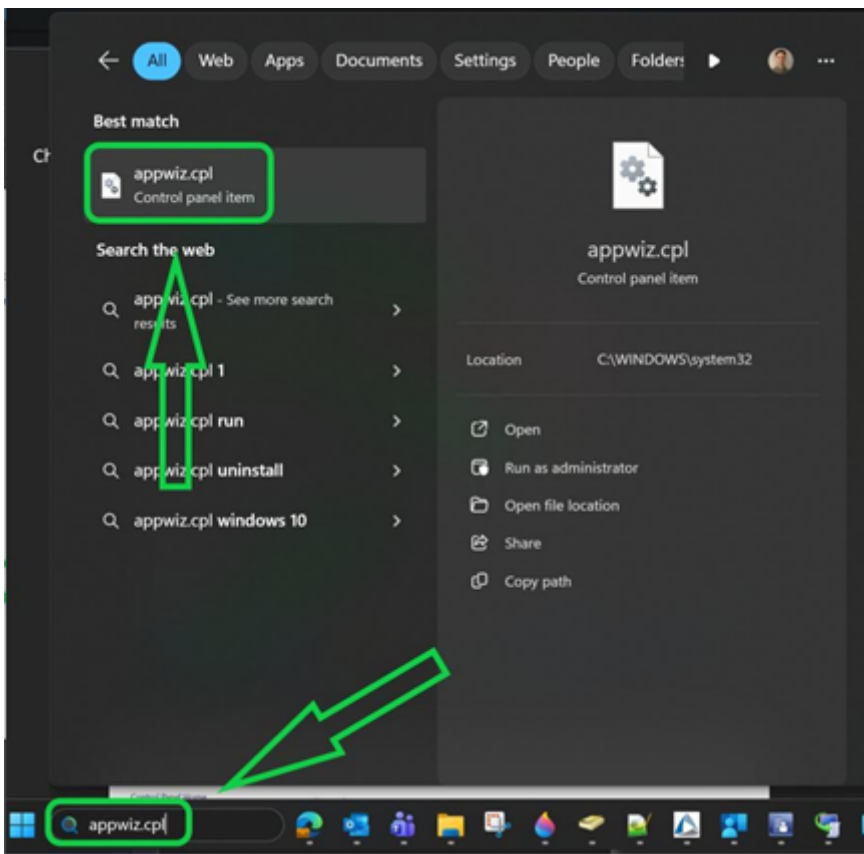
All Web Apps Documents Settings People Folders

Best match

appwiz.cpl
Control panel item

Search the web

appwiz.cpl - See more search results

appwiz.cpl 1

appwiz.cpl run

appwiz.cpl uninstall

appwiz.cpl windows 10

appwiz.cpl
Control panel item

Location C:\WINDOWS\system32

Open

Run as administrator

Open file location

Share

Copy path

Ch

appwiz.cpl